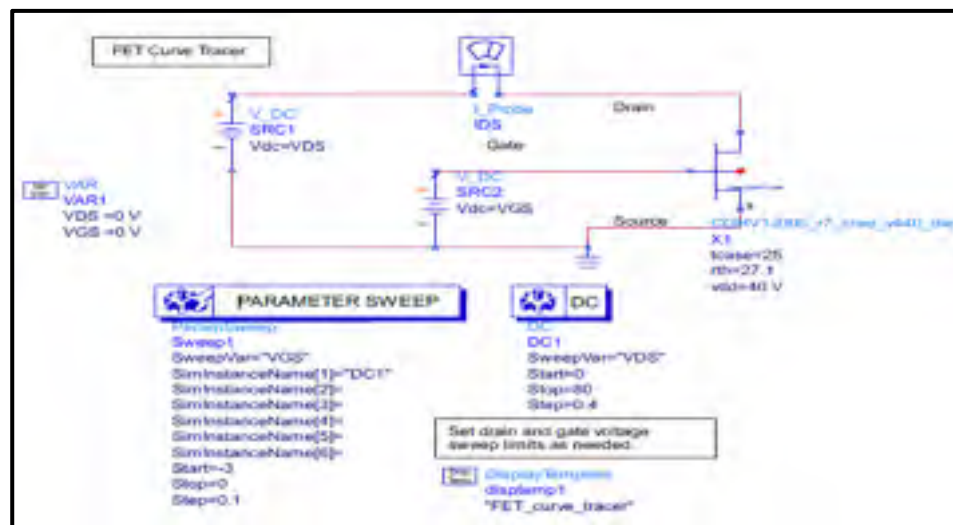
FET Curve Tracer

V_DC
SRC1
Vdc=VDS

I_Probe
IDS

Drain

Gate

V_DC
SRC2
Vdc=VGS

VAR
VAR1
VDS =0 V
VGS =0 V

Source

CGHV1J006_r7_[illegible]
X1
tcase=25
rth=27.1
vdd=40 V

PARAMETER SWEEP
ParamSweep
Sweep1
SweepVar="VGS"
SimInstanceName[1]="DC1"
SimInstanceName[2]=
SimInstanceName[3]=
SimInstanceName[4]=
SimInstanceName[5]=
SimInstanceName[6]=
Start=-3
Stop=0
Step=0.1

DC
DC
DC1
SweepVar="VDS"
Start=0
Stop=80
Step=0.4

Set drain and gate voltage sweep limits as needed.

DisplayTemplate
disptemp1
"FET_curve_tracer"